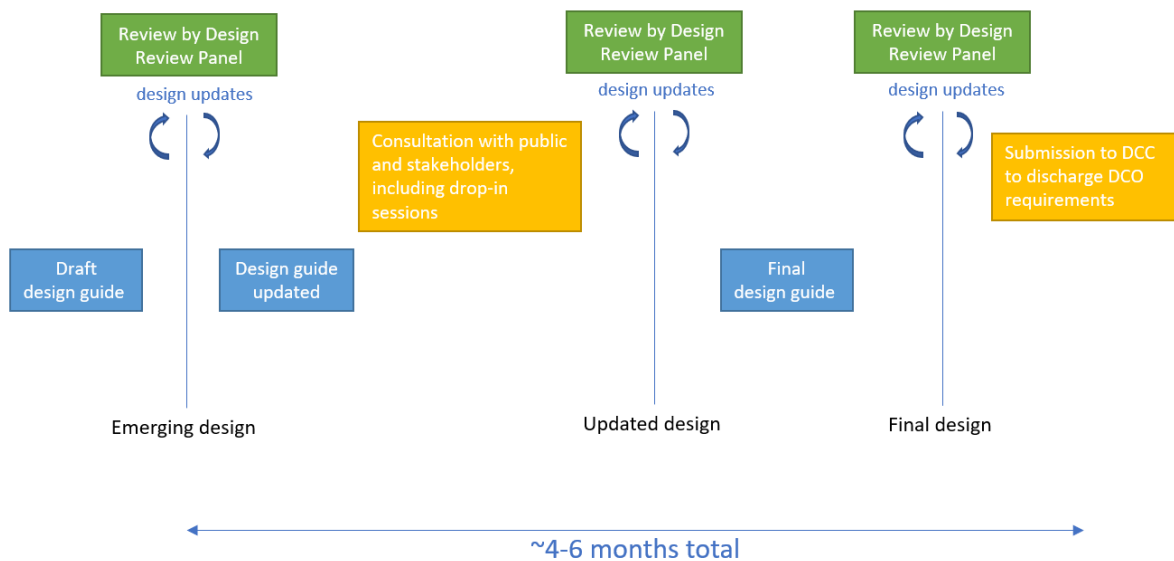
Review by Design Review Panel

design updates

Review by Design Review Panel

design updates

Review by Design Review Panel

design updates

Consultation with public and stakeholders, including drop-in sessions

Submission to DCC to discharge DCO requirements

Draft design guide

Design guide updated

Final design guide

Emerging design

Updated design

Final design

~4-6 months total